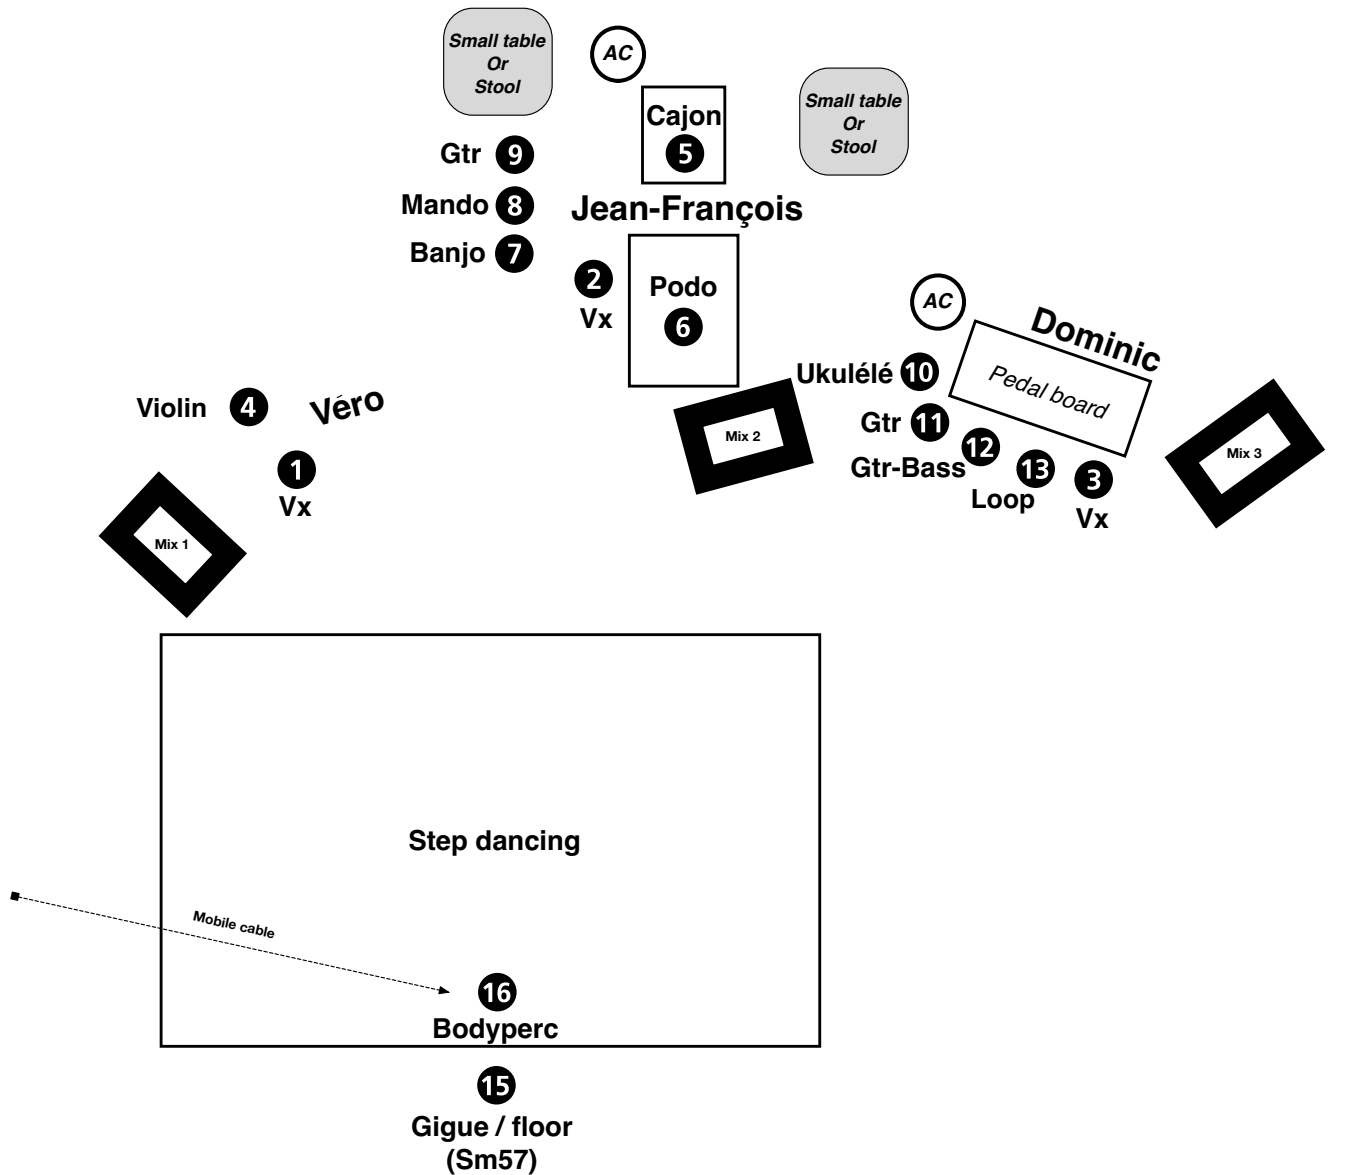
Small table
Or
Stool

AC

Cajon
5

Small table
Or
Stool

Gtr 9
Mando 8
Banjo 7

Jean-François

2
Vx

Podo
6

AC

Dominic

Pedal board

Ukulélé 10
Gtr 11
12
Gtr-Bass
13
Loop
3
Vx

Mix 2

Mix 3

Violin 4
Véro

1
Vx

Mix 1

Step dancing

Mobile cable

16
Bodyperc

15
Gigue / floor
(Sm57)